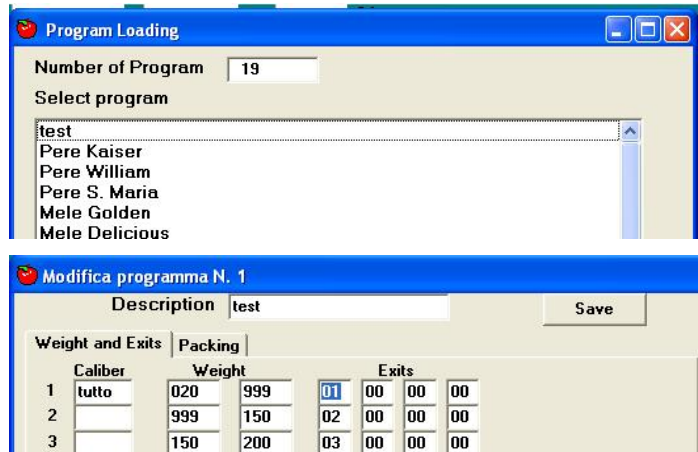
Program Loading

Number of Program 19

Select program

test
Pere Kaiser
Pere William
Pere S. Maria
Mele Golden
Mele Delicious

Modifica programma N. 1

Description test

Save

Weight and Exits | Packing

| | Caliber | Weight | | Exits | | | |
|---|---|---|---|---|---|---|---|
| 1 | tutto | 020 | 999 | 01 | 00 | 00 | 00 |
| 2 | | 999 | 150 | 02 | 00 | 00 | 00 |
| 3 | | 150 | 200 | 03 | 00 | 00 | 00 |